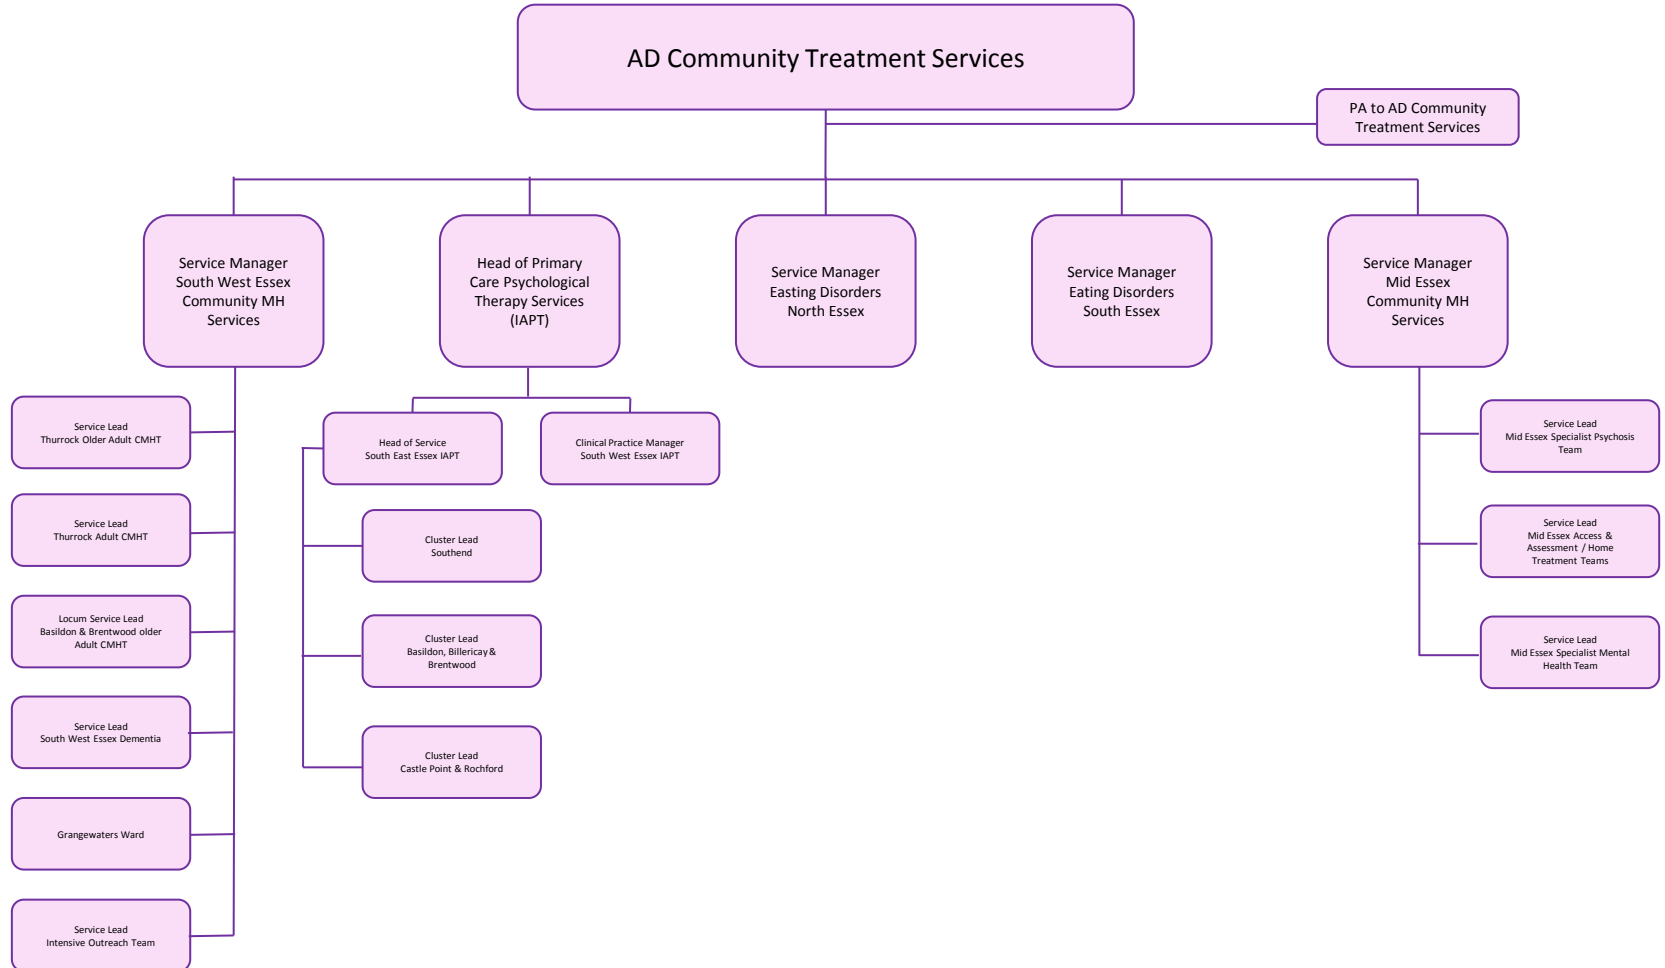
AD Community Treatment Services

PA to AD Community Treatment Services

Service Manager South West Essex Community MH Services

Head of Primary Care Psychological Therapy Services (IAPT)

Service Manager Easting Disorders North Essex

Service Manager Eating Disorders South Essex

Service Manager Mid Essex Community MH Services

Service Lead Thurrock Older Adult CMHT

Service Lead Thurrock Adult CMHT

Locum Service Lead Basildon & Brentwood older Adult CMHT

Service Lead South West Essex Dementia

Grangewaters Ward

Service Lead Intensive Outreach Team

Head of Service South East Essex IAPT

Clinical Practice Manager South West Essex IAPT

Cluster Lead Southend

Cluster Lead Basildon, Billericay & Brentwood

Cluster Lead Castle Point & Rochford

Service Lead Mid Essex Specialist Psychosis Team

Service Lead Mid Essex Access & Assessment / Home Treatment Teams

Service Lead Mid Essex Specialist Mental Health Team